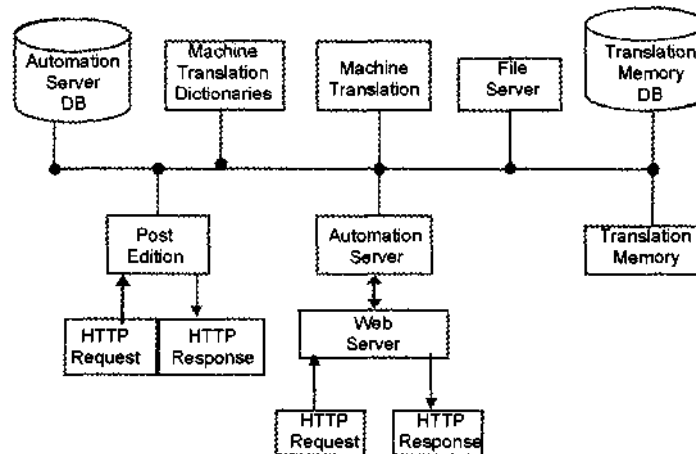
Automation Server DB

Machine Translation Dictionaries

Machine Translation

File Server

Translation Memory DB

Post Edition

Automation Server

Translation Memory

HTTP Request

HTTP Response

Web Server

HTTP Request

HTTP Response